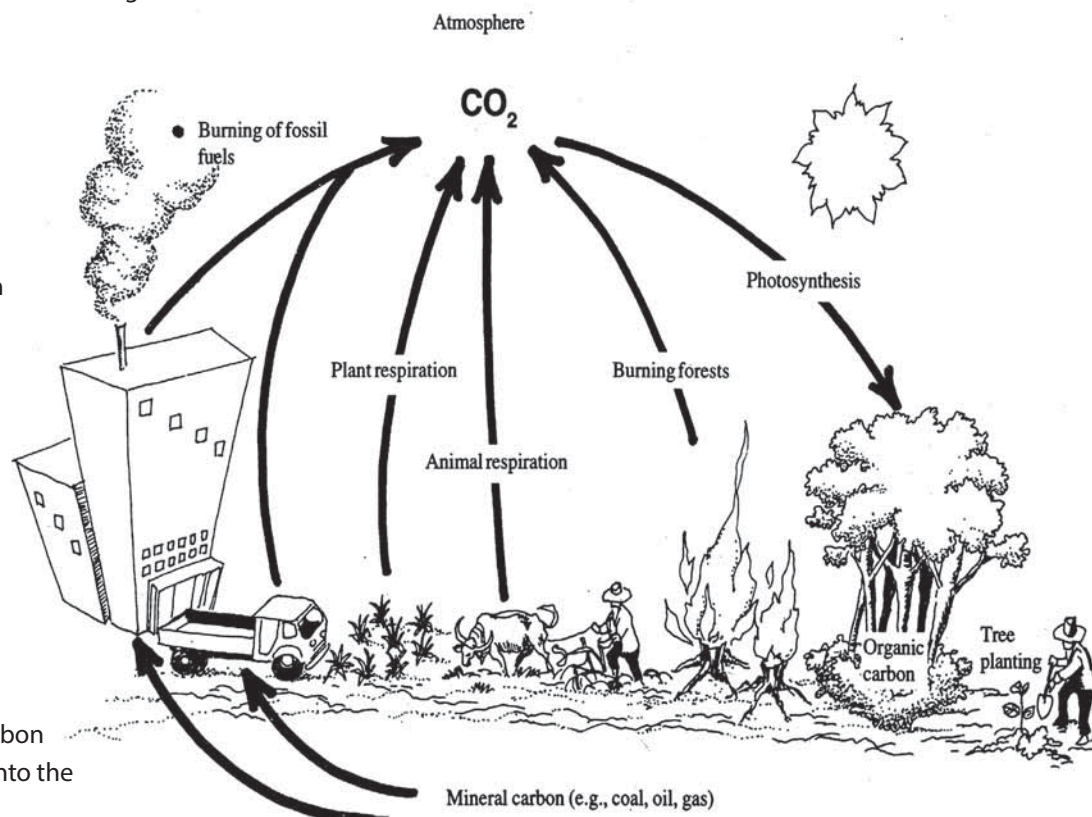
Atmosphere

$CO_2$

• Burning of fossil fuels

Photosynthesis

Plant respiration

Burning forests

Animal respiration

Organic carbon

Tree planting

Mineral carbon (e.g., coal, oil, gas)

n

bon

nto the